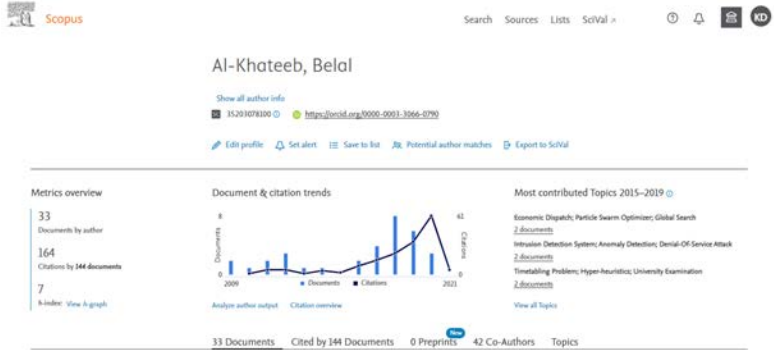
Scopus

Search Sources Lists SciVal ↗

KD

Al-Khateeb, Belal

Show all author info

35203078100 https://orcid.org/0000-0001-3066-0790

Edit profile Set alert Save to list Potential author matches Export to SciVal

Metrics overview

33
Documents by author

164
Citations by 144 documents

7
h-index: View h-graph

Document & citation trends

8
Documents
0
2009
61
Citations
0
2021
Documents Citations

Analyze author output Citation overview

Most contributed Topics 2015–2019

Economic Dispatch; Particle Swarm Optimizer; Global Search
2 documents

Intrusion Detection System; Anomaly Detection; Denial-Of-Service Attack
2 documents

Timetabling Problem; Hyper-heuristics; University Examination
2 documents

View all Topics

33 Documents Cited by 144 Documents 0 Preprints New 42 Co-Authors Topics